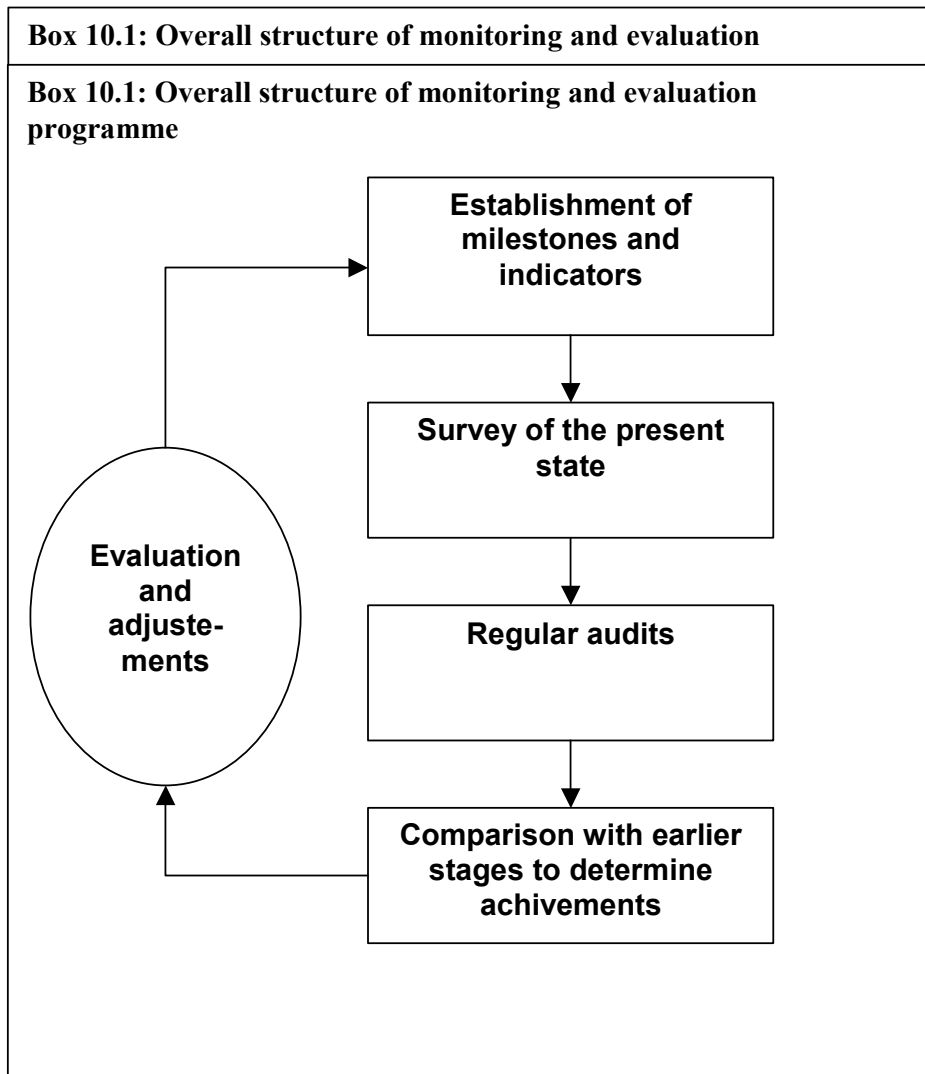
Box 10.1: Overall structure of monitoring and evaluation

Box 10.1: Overall structure of monitoring and evaluation programme

Establishment of milestones and indicators

Survey of the present state

Regular audits

Comparison with earlier stages to determine achivements

Evaluation and adjustements